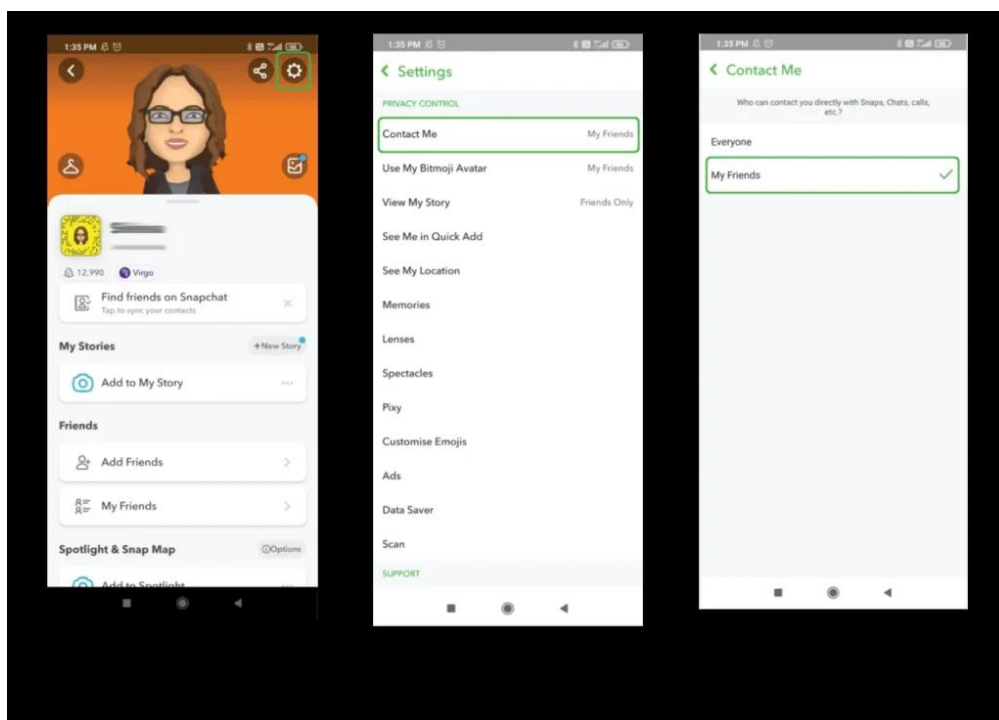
1:35 PM

12,990 Virgo

Find friends on Snapchat
Tap to sync your contacts

My Stories
+ New Story

Add to My Story

Friends

Add Friends

My Friends

Spotlight & Snap Map
Options

Add to Spotlight

1:35 PM

Settings

PRIVACY CONTROL

Contact Me My Friends

Use My Bitmoji Avatar My Friends

View My Story Friends Only

See Me in Quick Add

See My Location

Memories

Lenses

Spectacles

Pixy

Customise Emojis

Ads

Data Saver

Scan

SUPPORT

1:35 PM

Contact Me

Who can contact you directly with Snaps, Chats, calls, etc.?

Everyone

My Friends